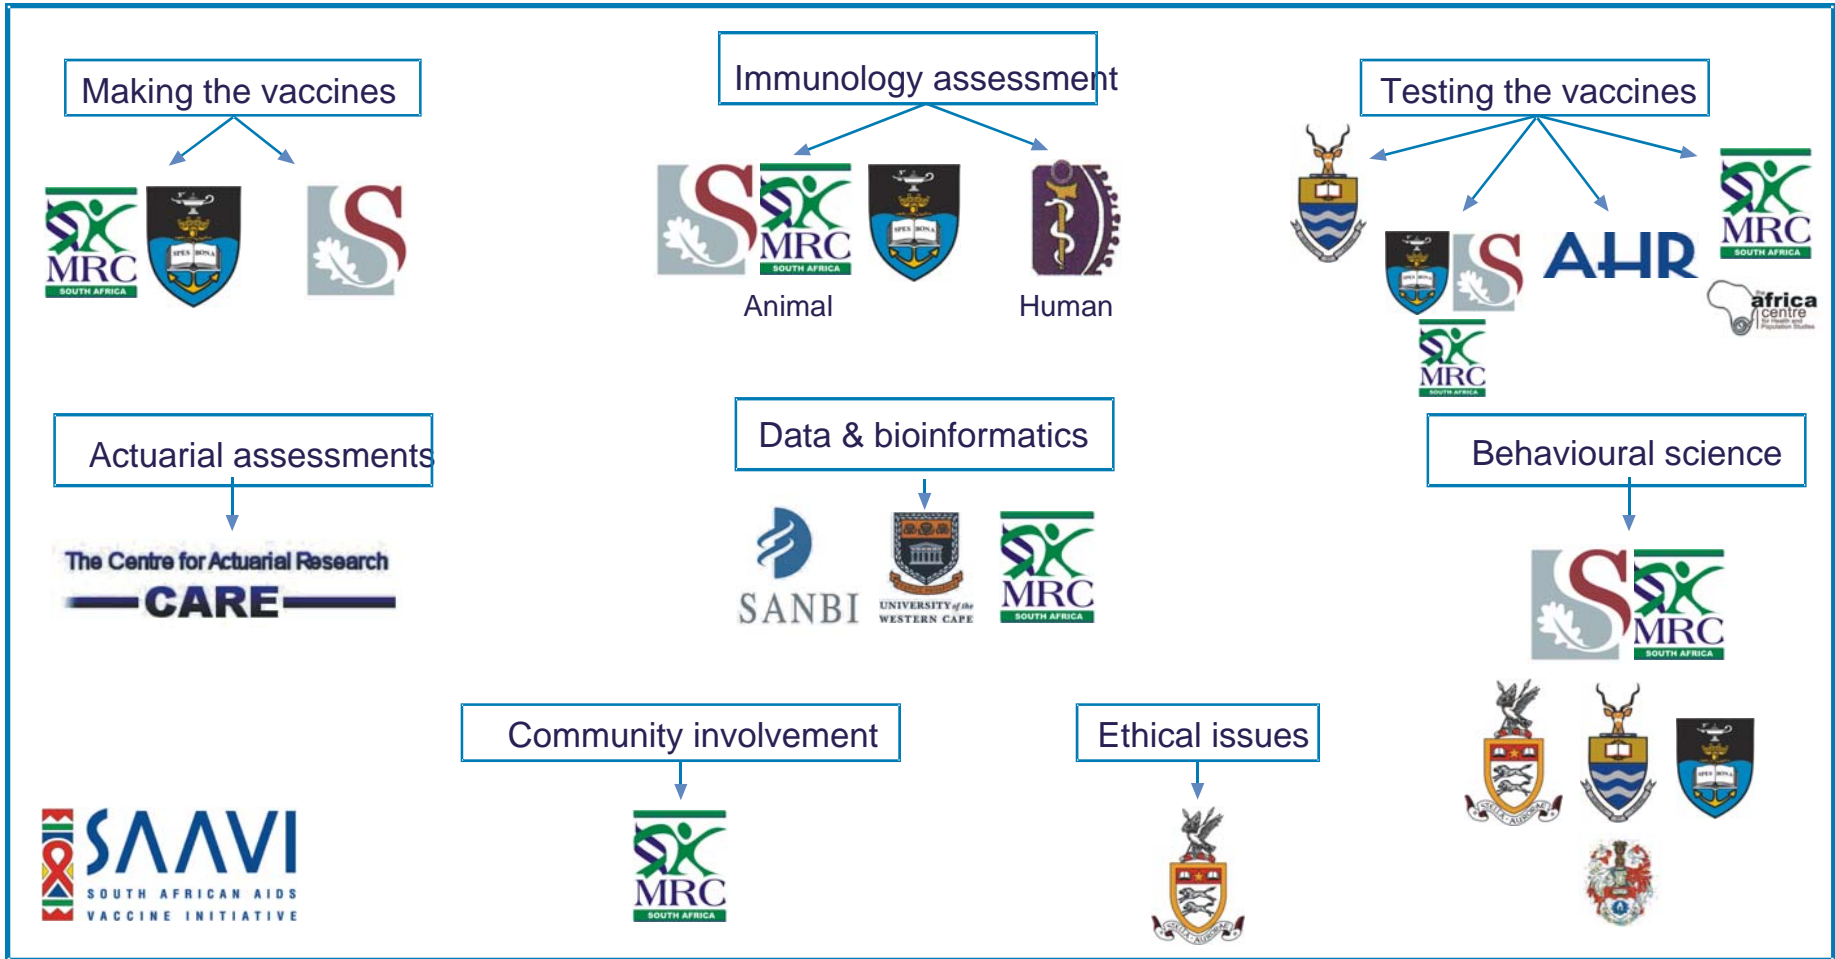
Making the vaccines

MRC SOUTH AFRICA

SPES BONA

Immunology assessment

MRC SOUTH AFRICA

SPES BONA

Animal

Human

Testing the vaccines

SPES BONA

AHR

MRC SOUTH AFRICA

the africa centre for Health and Population Studies

MRC SOUTH AFRICA

Actuarial assessments

The Centre for Actuarial Research

CARE

Data & bioinformatics

SANBI

UNIVERSITY of the WESTERN CAPE

MRC SOUTH AFRICA

Behavioural science

MRC SOUTH AFRICA

SPES BONA

Community involvement

MRC SOUTH AFRICA

Ethical issues

SAAVI SOUTH AFRICAN AIDS VACCINE INITIATIVE